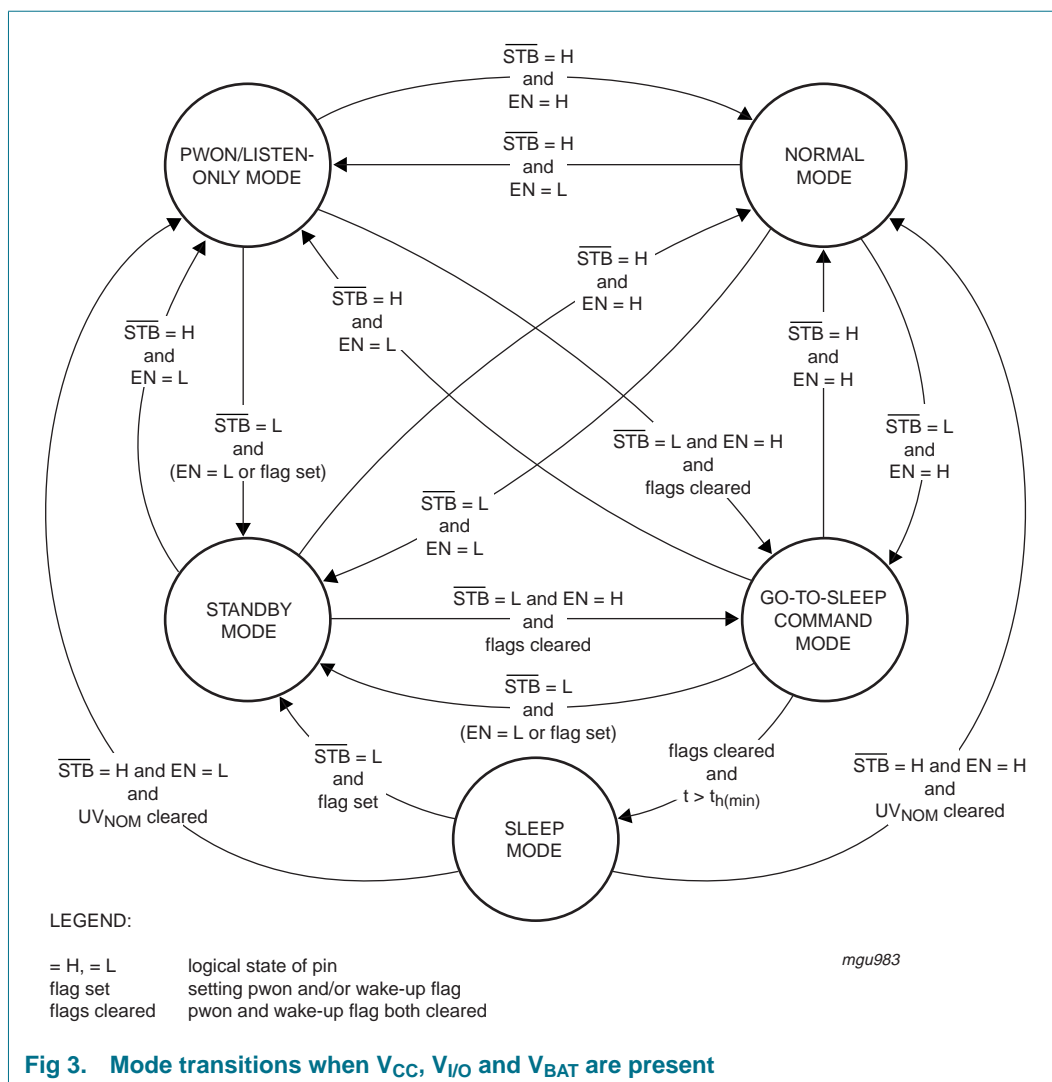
$\overline{STB}$ = H and EN = H

PWON/LISTEN-ONLY MODE

$\overline{STB}$ = H and EN = L

NORMAL MODE

$\overline{STB}$ = H and EN = H

$\overline{STB}$ = H and EN = L

$\overline{STB}$ = H and EN = L

$\overline{STB}$ = H and EN = H

$\overline{STB}$ = L and (EN = L or flag set)

$\overline{STB}$ = L and EN = H and flags cleared

$\overline{STB}$ = L and EN = H

$\overline{STB}$ = L and EN = L

STANDBY MODE

$\overline{STB}$ = L and EN = H and flags cleared

GO-TO-SLEEP COMMAND MODE

$\overline{STB}$ = L and (EN = L or flag set)

$\overline{STB}$ = L and flag set

flags cleared and $t > t_{h(min)}$

$\overline{STB}$ = H and EN = L and $UV_{NOM}$ cleared

$\overline{STB}$ = H and EN = H and $UV_{NOM}$ cleared

SLEEP MODE

LEGEND:

| | |
|---|---|
| = H, = L | logical state of pin |
| flag set | setting pwon and/or wake-up flag |
| flags cleared | pwon and wake-up flag both cleared |

mgu983

Fig 3. Mode transitions when $V_{CC}$, $V_{I/O}$ and $V_{BAT}$ are present